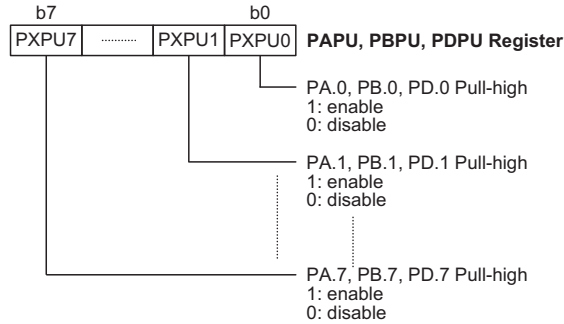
b7

b0

| PXPU7 | ........ | PXPU1 | PXPU0 |
|---|---|---|---|

PAPU, PBPU, PDPU Register

PA.0, PB.0, PD.0 Pull-high
1: enable
0: disable

PA.1, PB.1, PD.1 Pull-high
1: enable
0: disable

PA.7, PB.7, PD.7 Pull-high
1: enable
0: disable